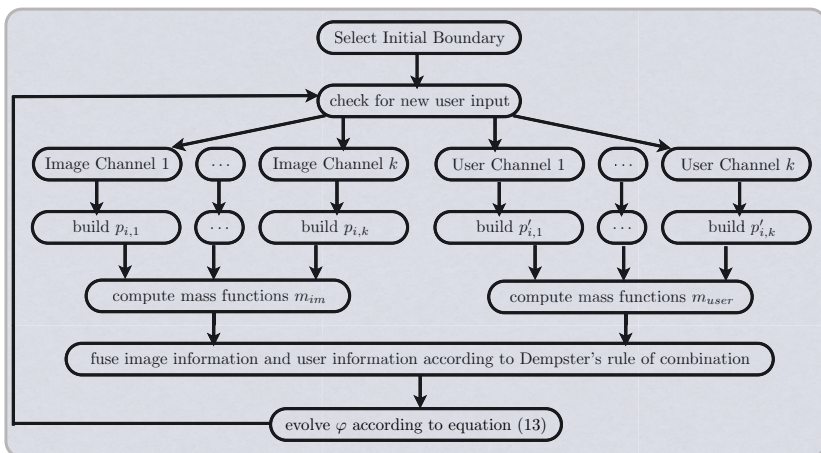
Select Initial Boundary

check for new user input

Image Channel 1

$\cdots$

Image Channel $k$

User Channel 1

$\cdots$

User Channel $k$

build $p_{i,1}$

$\cdots$

build $p_{i,k}$

build $p'_{i,1}$

$\cdots$

build $p'_{i,k}$

compute mass functions $m_{im}$

compute mass functions $m_{user}$

fuse image information and user information according to Dempster's rule of combination

evolve $\varphi$ according to equation (13)